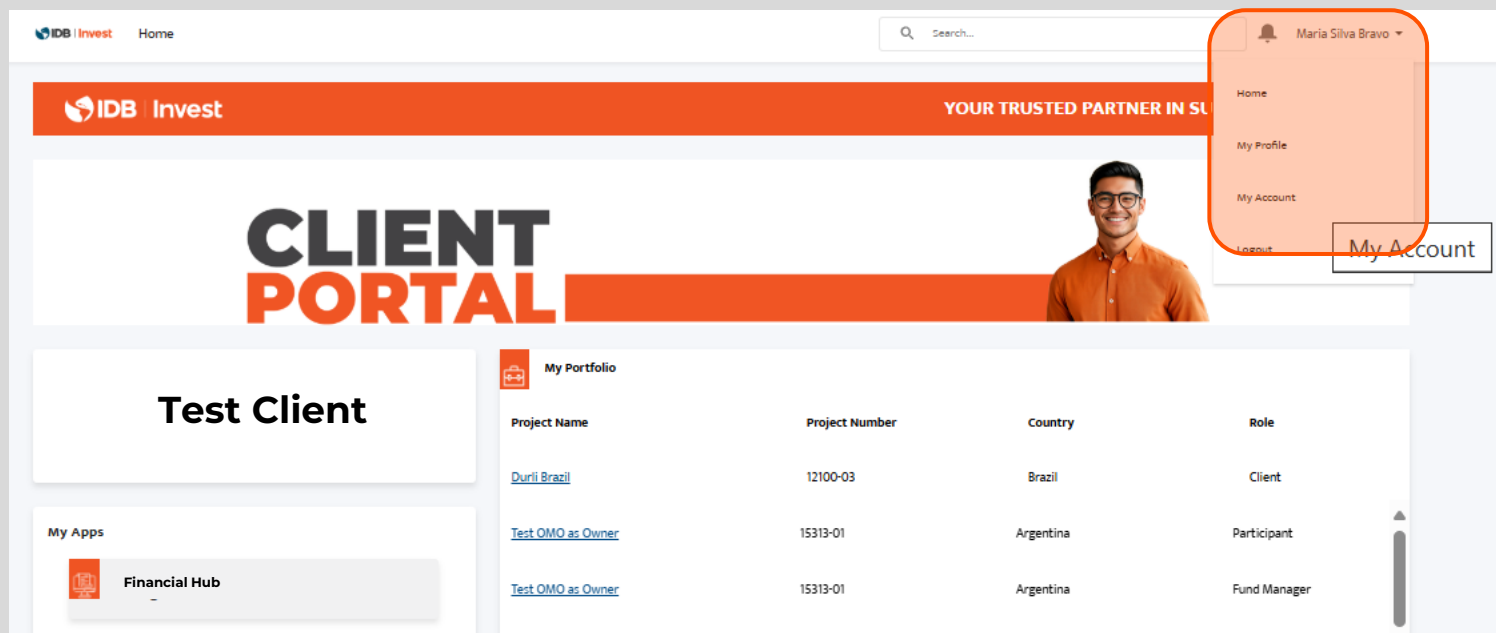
IDB | Invest Home

Search...

Maria Silva Bravo

Home

My Profile

My Account

Logout

My Account

IDB | Invest

YOUR TRUSTED PARTNER IN SU

CLIENT PORTAL

Test Client

My Apps

Financial Hub

My Portfolio

| Project Name | Project Number | Country | Role |
|---|---|---|---|
| Durli Brazil | 12100-03 | Brazil | Client |
| Test OMO as Owner | 15313-01 | Argentina | Participant |
| Test OMO as Owner | 15313-01 | Argentina | Fund Manager |